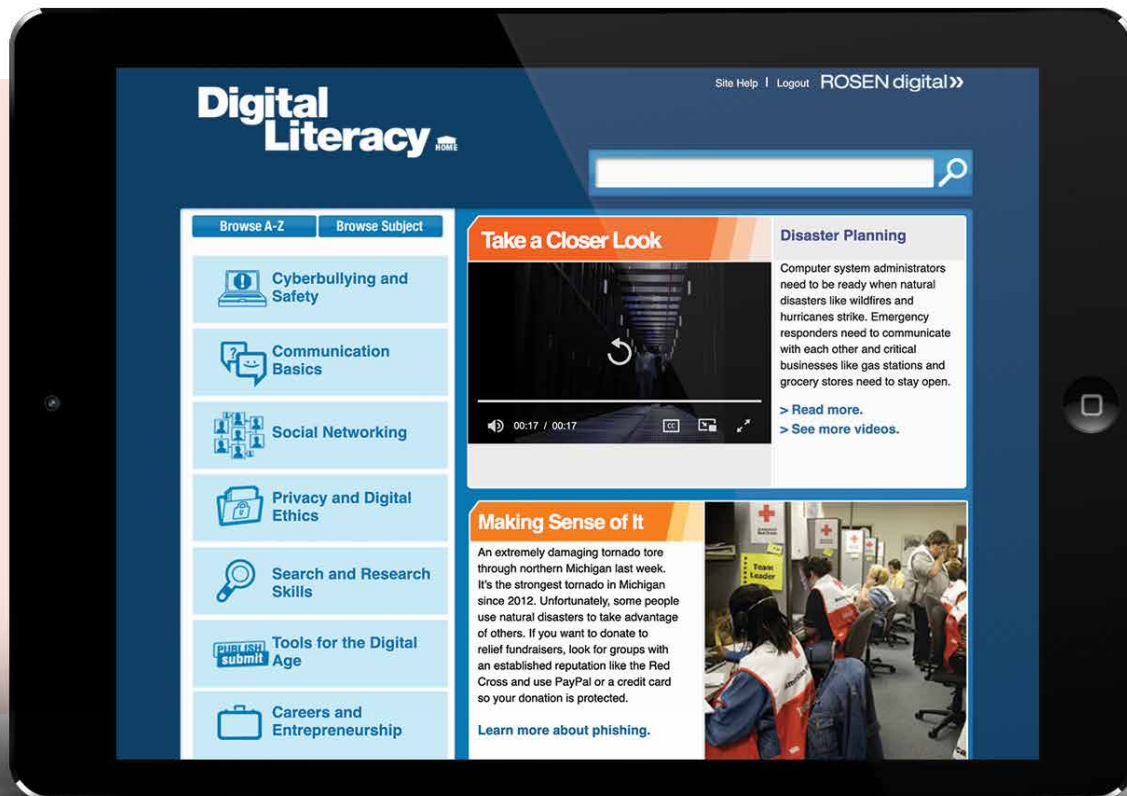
Digital Literacy
HOME

Site Help | Logout ROSEN digital»

Browse A-Z
Browse Subject

Cyberbullying and Safety

Communication Basics

Social Networking

Privacy and Digital Ethics

Search and Research Skills

PUBLISH
submit
Tools for the Digital Age

Careers and Entrepreneurship

Take a Closer Look

00:17 / 00:17

CC

Disaster Planning

Computer system administrators need to be ready when natural disasters like wildfires and hurricanes strike. Emergency responders need to communicate with each other and critical businesses like gas stations and grocery stores need to stay open.

> Read more.
> See more videos.

Making Sense of It

An extremely damaging tornado tore through northern Michigan last week. It's the strongest tornado in Michigan since 2012. Unfortunately, some people use natural disasters to take advantage of others. If you want to donate to relief fundraisers, look for groups with an established reputation like the Red Cross and use PayPal or a credit card so your donation is protected.

Learn more about phishing.

Team Leader